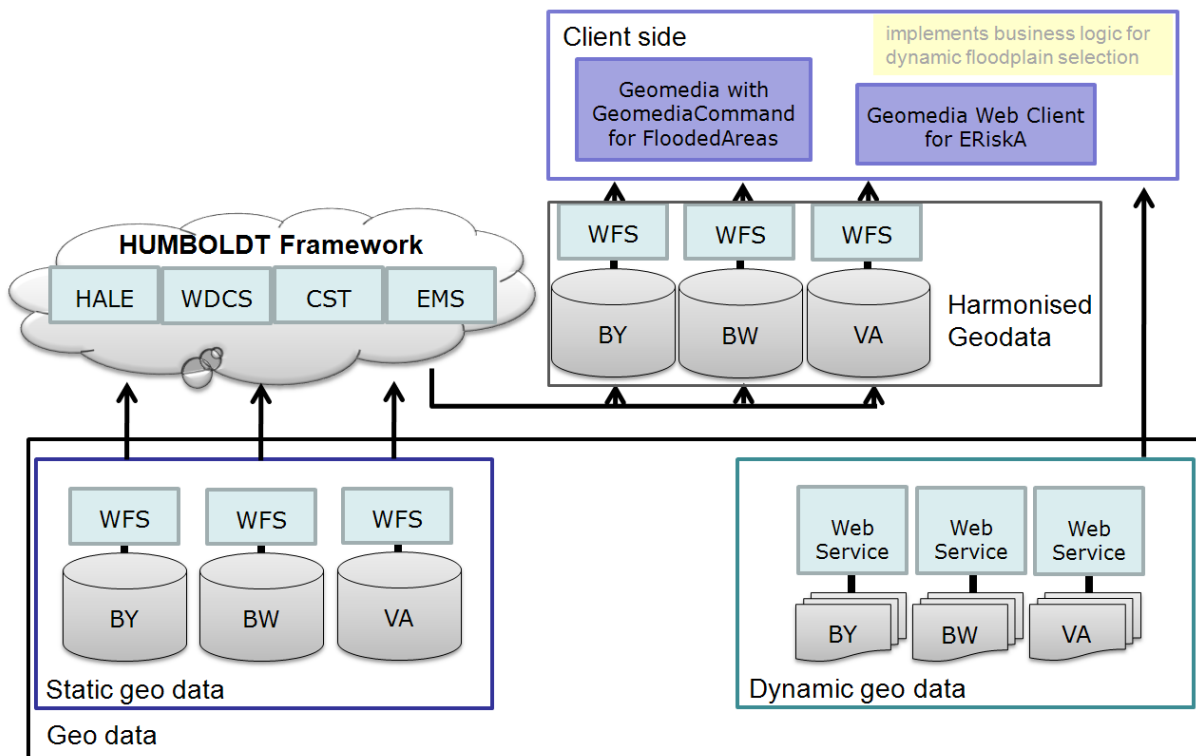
Client side

implements business logic for dynamic floodplain selection

Geomedia with GeomediaCommand for FloodedAreas

Geomedia Web Client for ERiskA

HUMBOLDT Framework

HALE

WDCS

CST

EMS

WFS

WFS

WFS

BY

BW

VA

Harmonised Geodata

WFS

WFS

WFS

BY

BW

VA

Static geo data

Web Service

Web Service

Web Service

BY

BW

VA

Dynamic geo data

Geo data